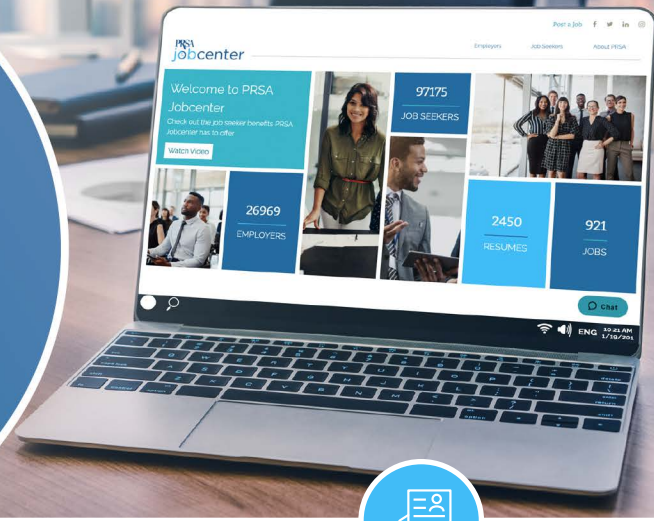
Post a Job

PRSA jobcenter

Employers Job Seekers About PRSA

Welcome to PRSA Jobcenter

Check out the job seeker benefits PRSA Jobcenter has to offer

Watch Video

97175

JOB SEEKERS

26969

EMPLOYERS

2450

RESUMES

921

JOBS

Chat

ENG 10:21 AM 1/10/201